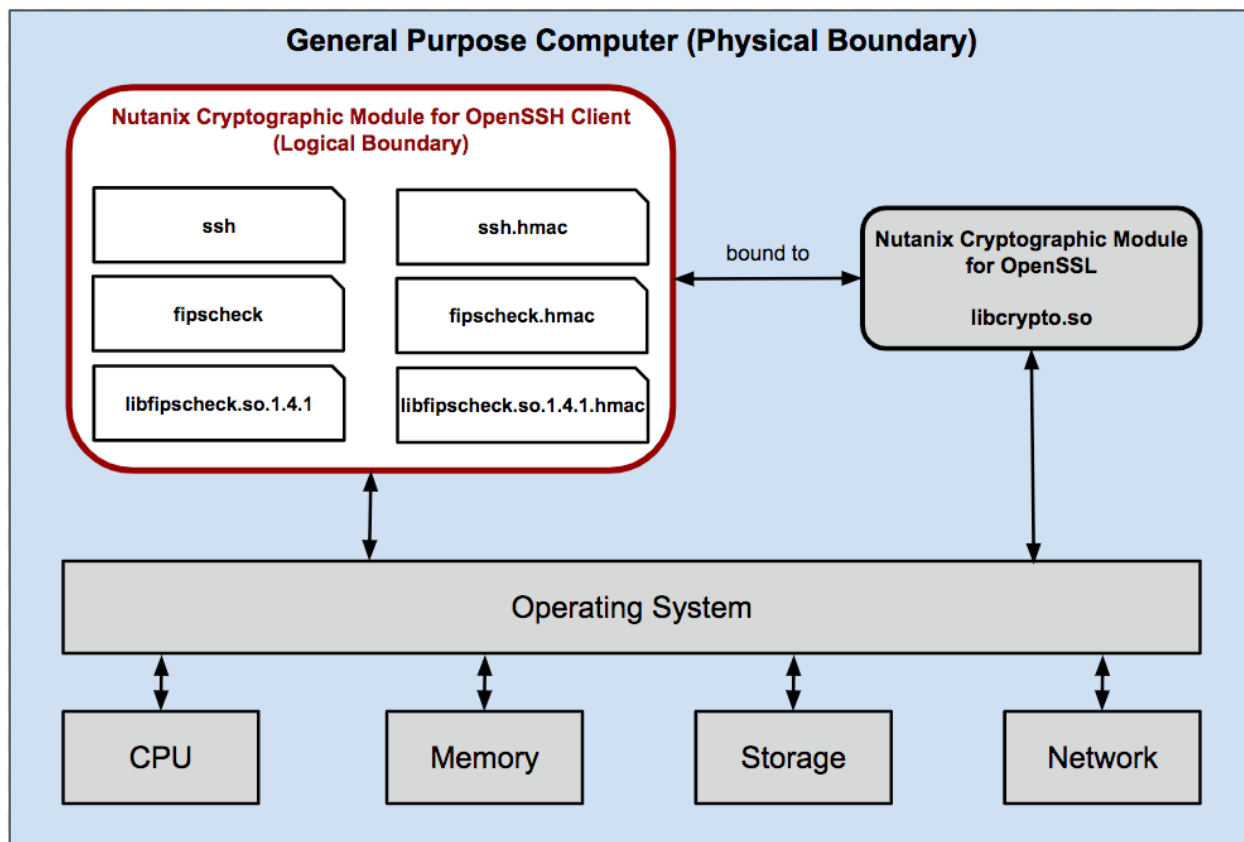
General Purpose Computer (Physical Boundary)

Nutanix Cryptographic Module for OpenSSH Client (Logical Boundary)

ssh

ssh.hmac

fipscheck

fipscheck.hmac

libfipscheck.so.1.4.1

libfipscheck.so.1.4.1.hmac

bound to

Nutanix Cryptographic Module for OpenSSL

libcrypto.so

Operating System

CPU

Memory

Storage

Network